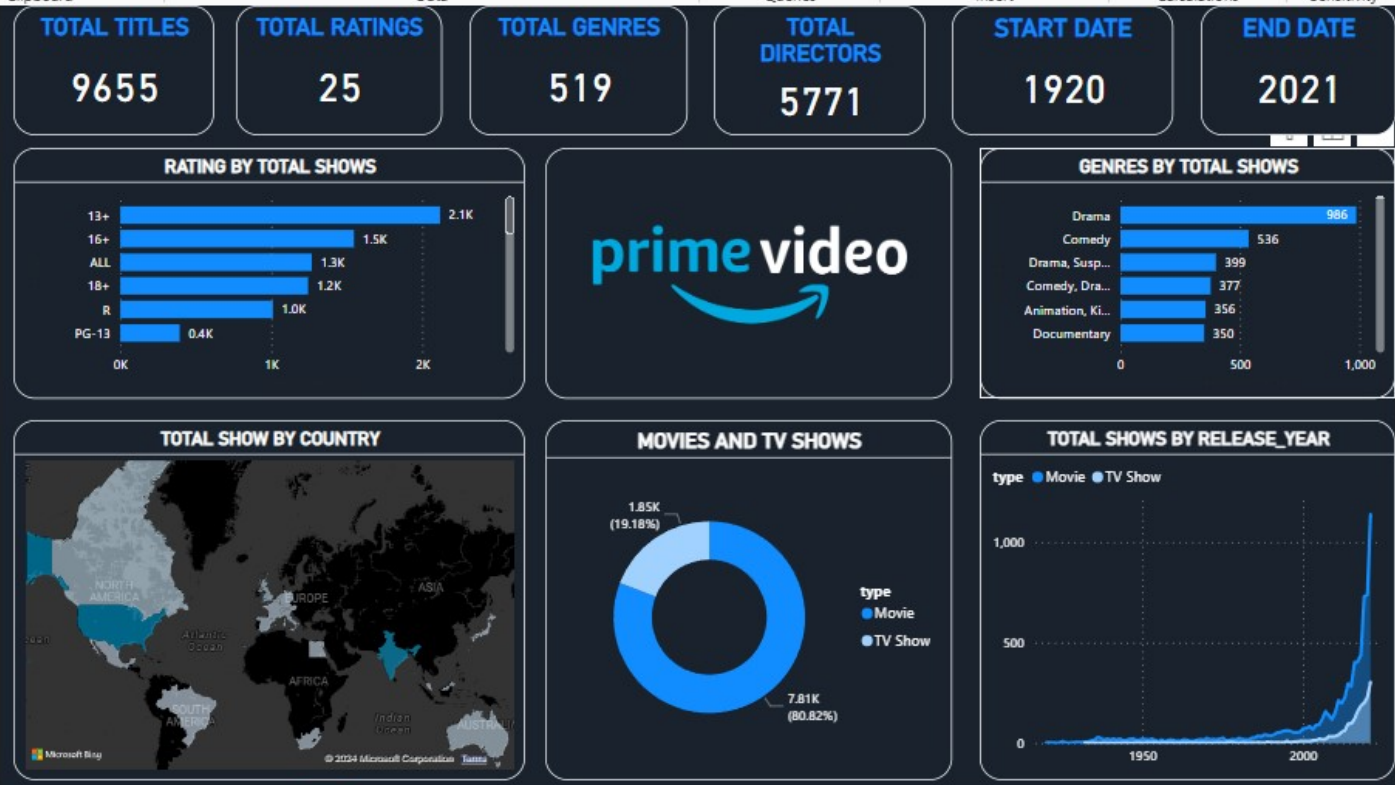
TOTAL TITLES
9655

TOTAL RATINGS
25

TOTAL GENRES
519

TOTAL DIRECTORS
5771

START DATE
1920

END DATE
2021

RATING BY TOTAL SHOWS

| Rating | Total |
|---|---|
| 13+ | 2.1K |
| 16+ | 1.5K |
| ALL | 1.3K |
| 18+ | 1.2K |
| R | 1.0K |
| PG-13 | 0.4K |

0K 1K 2K

prime video

GENRES BY TOTAL SHOWS

| Genre | Total |
|---|---|
| Drama | 986 |
| Comedy | 536 |
| Drama, Susp... | 399 |
| Comedy, Dra... | 377 |
| Animation, Ki... | 356 |
| Documentary | 350 |

0 500 1,000

TOTAL SHOW BY COUNTRY

NORTH AMERICA
EUROPE
ASIA
Atlantic Ocean
AFRICA
SOUTH AMERICA
Indian Ocean
AUSTRALIA
Microsoft Bing
© 2024 Microsoft Corporation Terms

MOVIES AND TV SHOWS

1.85K (19.18%)
7.81K (80.82%)
type
Movie
TV Show

TOTAL SHOWS BY RELEASE_YEAR

type Movie TV Show
1,000
500
0
1950
2000